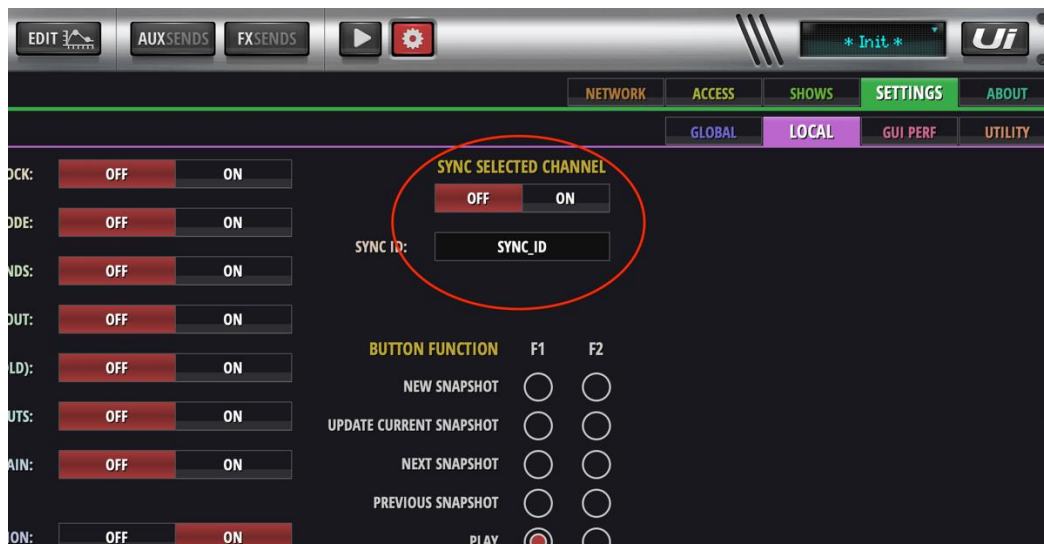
EDIT AUXSENDS FXSENDS

* Init *

Ui

NETWORK ACCESS SHOWS SETTINGS ABOUT

GLOBAL LOCAL GUI PERF UTILITY

OCK: OFF ON

ODE: OFF ON

NDS: OFF ON

OUT: OFF ON

LD): OFF ON

UTS: OFF ON

AIN: OFF ON

ON: OFF ON

SYNC SELECTED CHANNEL

OFF ON

SYNC ID: SYNC_ID

BUTTON FUNCTION F1 F2

NEW SNAPSHOT

UPDATE CURRENT SNAPSHOT

NEXT SNAPSHOT

PREVIOUS SNAPSHOT

PLAY